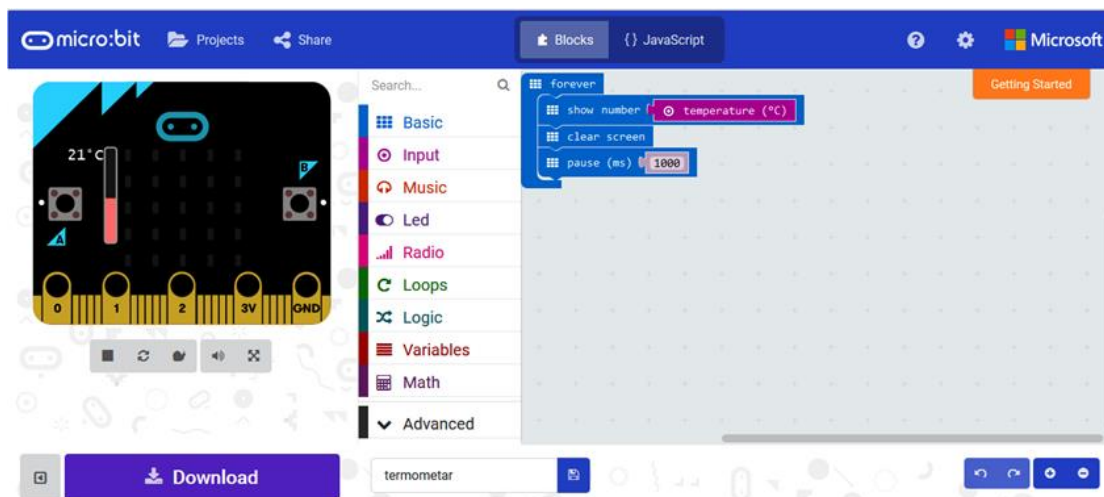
micro:bit Projects Share
Blocks {} JavaScript
Microsoft
Getting Started

21°C
B
A
0 1 2 3V GND

Search...
Basic
Input
Music
Led
Radio
Loops
Logic
Variables
Math
Advanced

forever
show number temperature (°C)
clear screen
pause (ms) 1000

Download
termometar